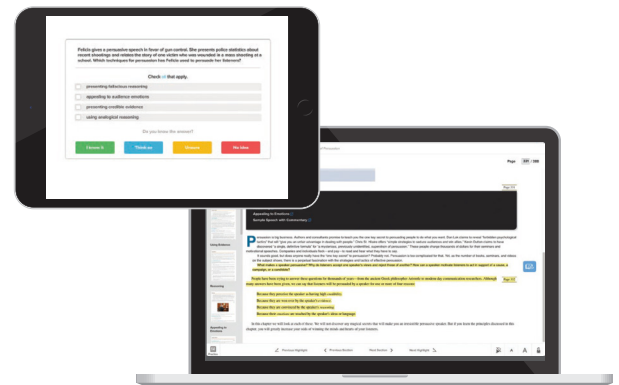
Felicia gives a persuasive speech in favor of gun control. She presents police statistics about recent shootings and relates the story of one victim who was wounded in a mass shooting at a school. Which techniques for persuasion has Felicia used to persuade her listeners?

Check all that apply.

presenting fallacious reasoning

appealing to audience emotions

presenting credible evidence

using analogical reasoning

Do you know the answer?

I know it

Think so

Unsure

No idea

Page 131 / 330

Page 131

Appealing to Emotions

Sample Speech with Commentary

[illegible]

What makes a speaker persuasive? Why do listeners accept one speaker's views and reject those of another? How can a speaker motivate listeners to act in support of a cause, a campaign, or a candidate?

People have been trying to answer these questions for thousands of years—from the ancient Greek philosopher Aristotle to modern-day communication researchers. Although many answers have been given, we can say that listeners will be persuaded by a speaker for one or more of four reasons:

Because they perceive the speaker as having high credibility.

Because they are won over by the speaker's evidence.

Because they are convinced by the speaker's reasoning.

Because their emotions are touched by the speaker's ideas or language.

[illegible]

Previous Highlight

Previous Section

Next Section

Next Highlight

A

A

Using Evidence

Reasoning

Appealing to Emotions